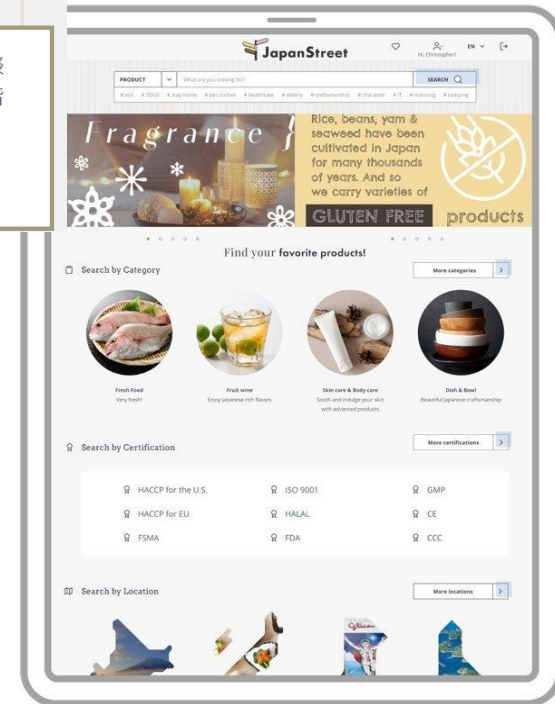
JapanStreet

Hi, Christopher!

EN

PRODUCT

What are you looking for?

SEARCH

#eco #SDGS #stay home #pet clothes #healthcare #elderly #craftsmanship #character #IT #licensing #tentyping

Fragrance

Rice, beans, yam & seaweed have been cultivated in Japan for many thousands of years. And so we carry varieties of

GLUTEN FREE products

Find your favorite products!

Search by Category

More categories

Fresh Food
Very fresh!

Fruit wine
Enjoy Japanese rich flavors

Skin care & Body care
Sooth and indulge your skin with advanced products

Dish & Bowl
Beautiful Japanese craftsmanship

Search by Certification

More certifications

| HACCP for the U.S. | ISO 9001 | GMP |
|---|---|---|
| HACCP for EU | HALAL | CE |
| FSMA | FDA | CCC |

Search by Location

More locations